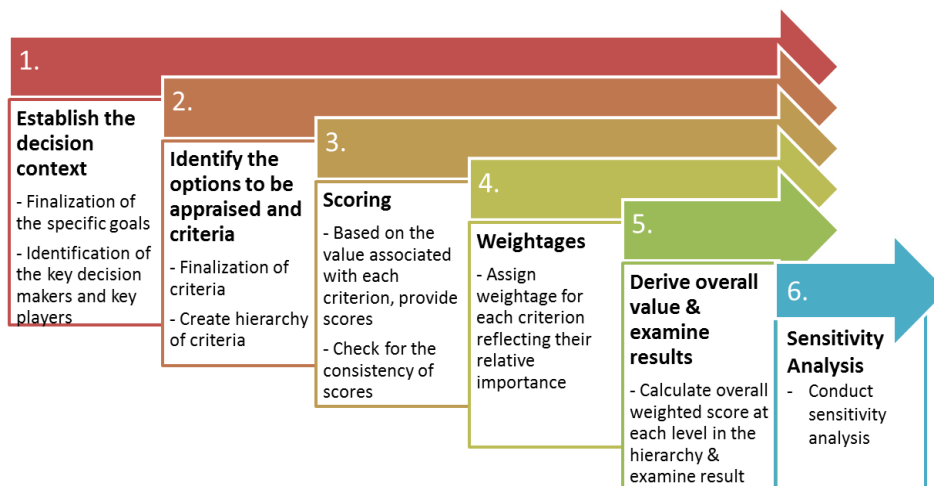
1.

Establish the decision context

- Finalization of the specific goals

- Identification of the key decision makers and key players

2.

Identify the options to be appraised and criteria

- Finalization of criteria

- Create hierarchy of criteria

3.

Scoring

- Based on the value associated with each criterion, provide scores

- Check for the consistency of scores

4.

Weightages

- Assign weightage for each criterion reflecting their relative importance

5.

Derive overall value & examine results

- Calculate overall weighted score at each level in the hierarchy & examine result

6.

Sensitivity Analysis

- Conduct sensitivity analysis